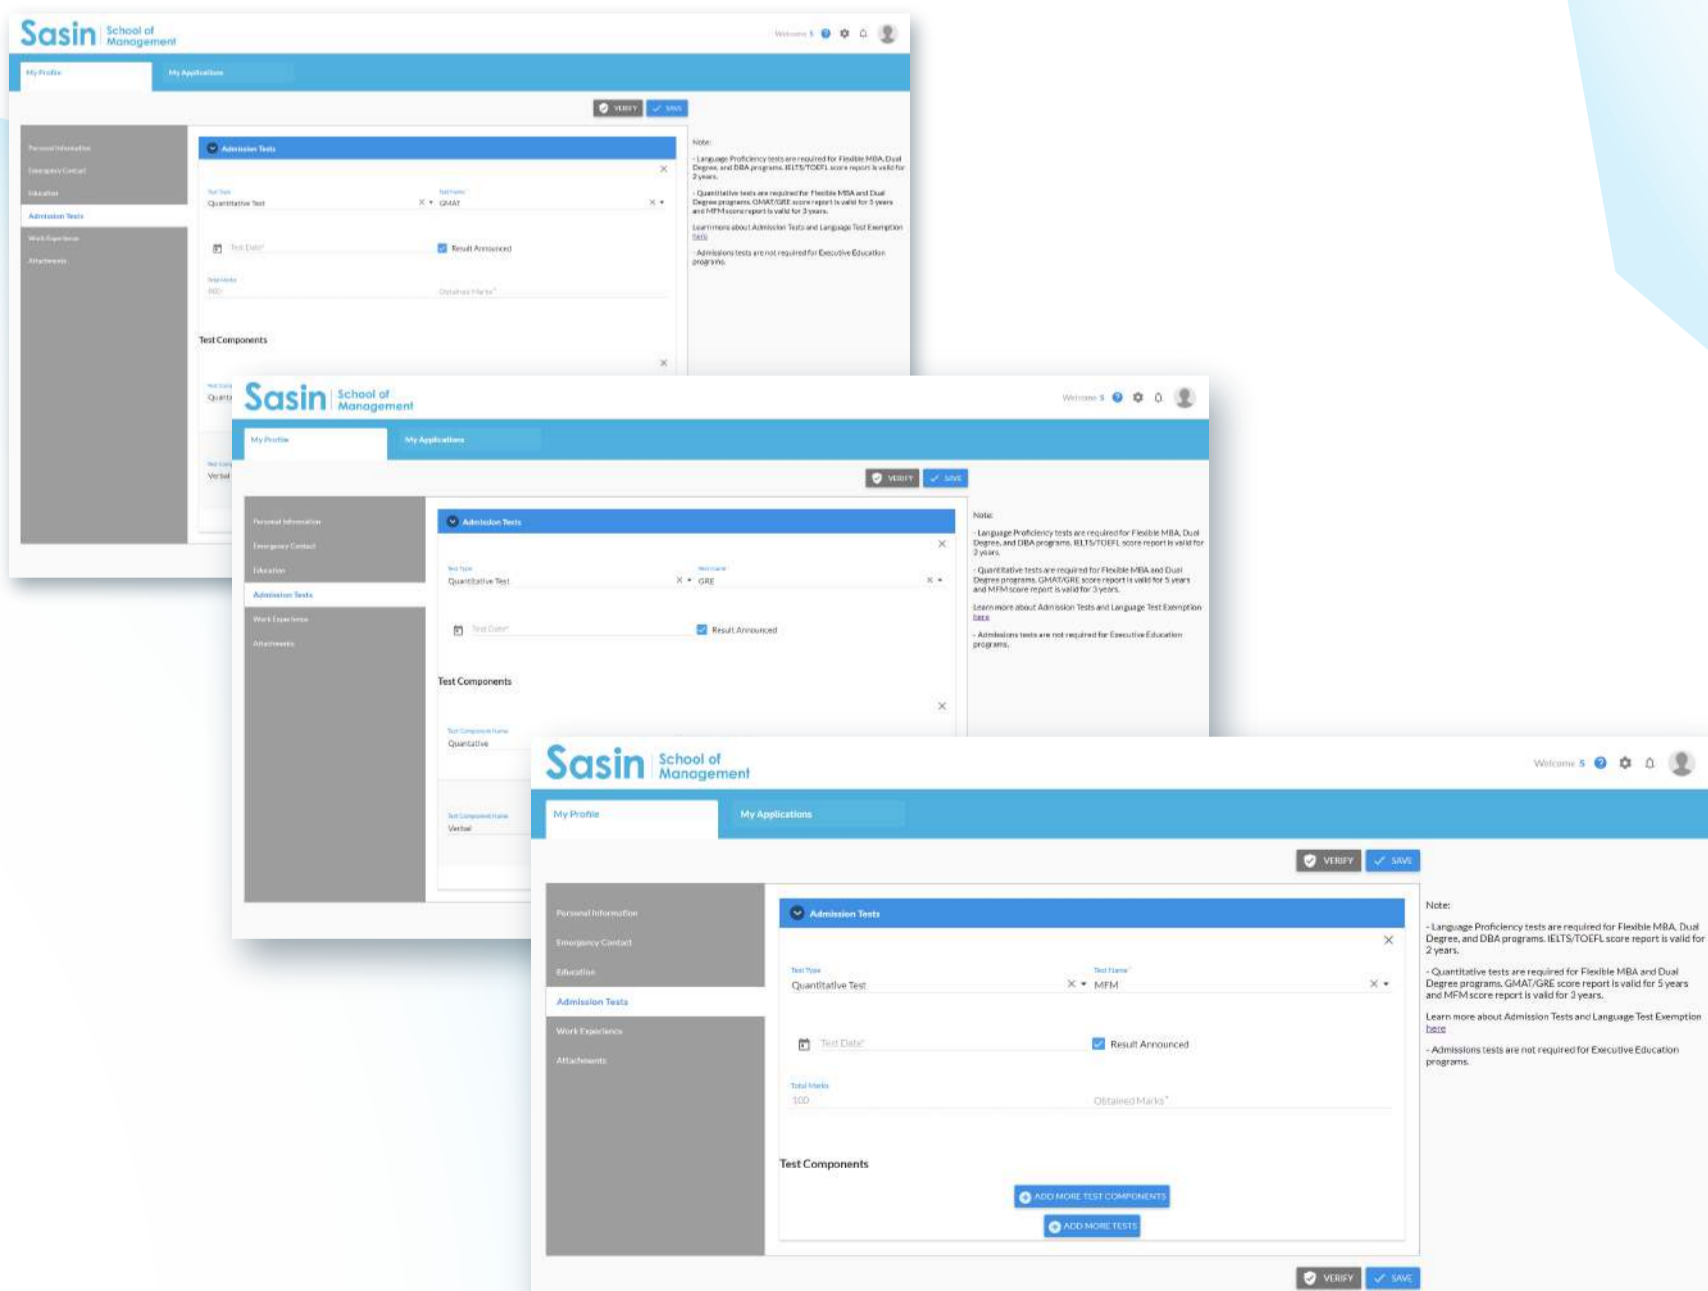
Sasin School of Management

Welcome S

My Profile

My Applications

VERIFY

SAVE

Personal Information

Emergency Contact

Education

Admission Tests

Work Experience

Attachments

Admission Tests

Test Type

Quantitative Test

Test Name

GMAT

Test Date

Result Announced

Total Marks

800

Obtained Marks

Test Components

Note:

- Language Proficiency tests are required for Flexible MBA, Dual Degree, and DBA programs. IELTS/TOEFL score report is valid for 2 years.

- Quantitative tests are required for Flexible MBA and Dual Degree programs. GMAT/GRE score report is valid for 5 years and MFM score report is valid for 3 years.

Learn more about Admission Tests and Language Test Exemption here

- Admissions tests are not required for Executive Education programs.

Sasin School of Management

Welcome S

My Profile

My Applications

VERIFY

SAVE

Personal Information

Emergency Contact

Education

Admission Tests

Work Experience

Attachments

Admission Tests

Test Type

Quantitative Test

Test Name

GRE

Test Date

Result Announced

Test Components

Test Component Name

Quantitative

Test Component Name

Verbal

Note:

- Language Proficiency tests are required for Flexible MBA, Dual Degree, and DBA programs. IELTS/TOEFL score report is valid for 2 years.

- Quantitative tests are required for Flexible MBA and Dual Degree programs. GMAT/GRE score report is valid for 5 years and MFM score report is valid for 3 years.

Learn more about Admission Tests and Language Test Exemption here

- Admissions tests are not required for Executive Education programs.

Sasin School of Management

Welcome S

My Profile

My Applications

VERIFY

SAVE

Personal Information

Emergency Contact

Education

Admission Tests

Work Experience

Attachments

Admission Tests

Test Type

Quantitative Test

Test Name

MFM

Test Date

Result Announced

Total Marks

100

Obtained Marks

Test Components

ADD MORE TEST COMPONENTS

ADD MORE TESTS

Note:

- Language Proficiency tests are required for Flexible MBA, Dual Degree, and DBA programs. IELTS/TOEFL score report is valid for 2 years.

- Quantitative tests are required for Flexible MBA and Dual Degree programs. GMAT/GRE score report is valid for 5 years and MFM score report is valid for 3 years.

Learn more about Admission Tests and Language Test Exemption here

- Admissions tests are not required for Executive Education programs.

VERIFY

SAVE